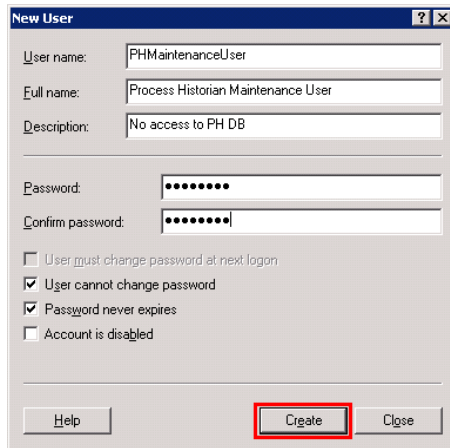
New User

User name: PHMaintenanceUser

Full name: Process Historian Maintenance User

Description: No access to PH DB

Password: ••••••••

Confirm password: ••••••••

User must change password at next logon

User cannot change password

Password never expires

Account is disabled

Help

Create

Close